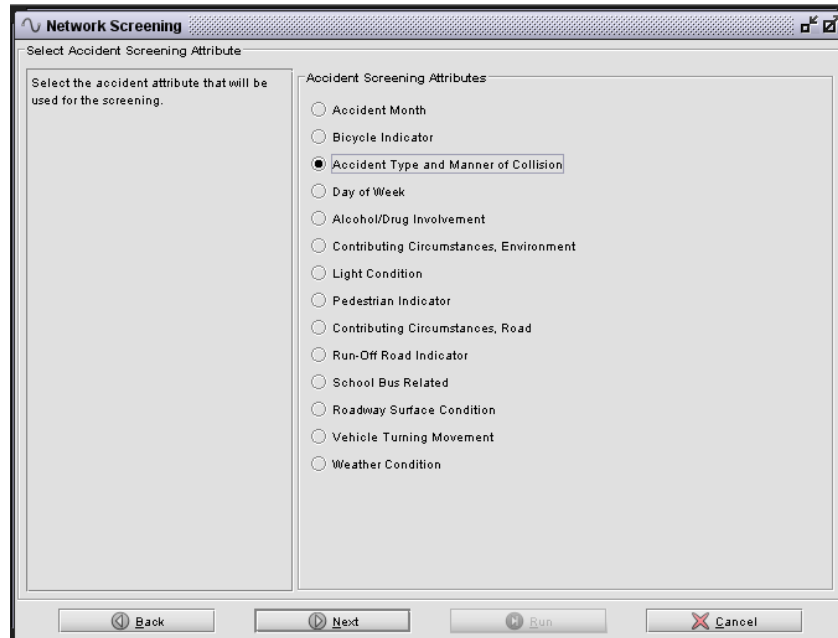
Network Screening

Select Accident Screening Attribute

Select the accident attribute that will be used for the screening.

Accident Screening Attributes

Accident Month
Bicycle Indicator
Accident Type and Manner of Collision
Day of Week
Alcohol/Drug Involvement
Contributing Circumstances, Environment
Light Condition
Pedestrian Indicator
Contributing Circumstances, Road
Run-Off Road Indicator
School Bus Related
Roadway Surface Condition
Vehicle Turning Movement
Weather Condition

Back
Next
Run
Cancel